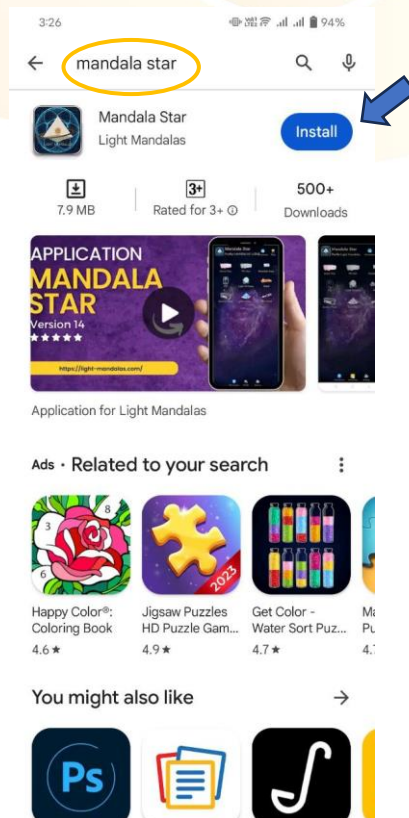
3:26
94%

mandala star

Mandala Star
Light Mandalas
Install

7.9 MB
3+
Rated for 3+
500+
Downloads

APPLICATION
MANDALA
STAR
Version 14
★★★★★
https://light-mandalas.com/

Application for Light Mandalas

Ads · Related to your search

3
8
6

Happy Color®: Coloring Book
4.6 ★

2023

Jigsaw Puzzles HD Puzzle Gam...
4.9 ★

Get Color - Water Sort Puz...
4.7 ★

Ma
Pu
4.

You might also like

Ps